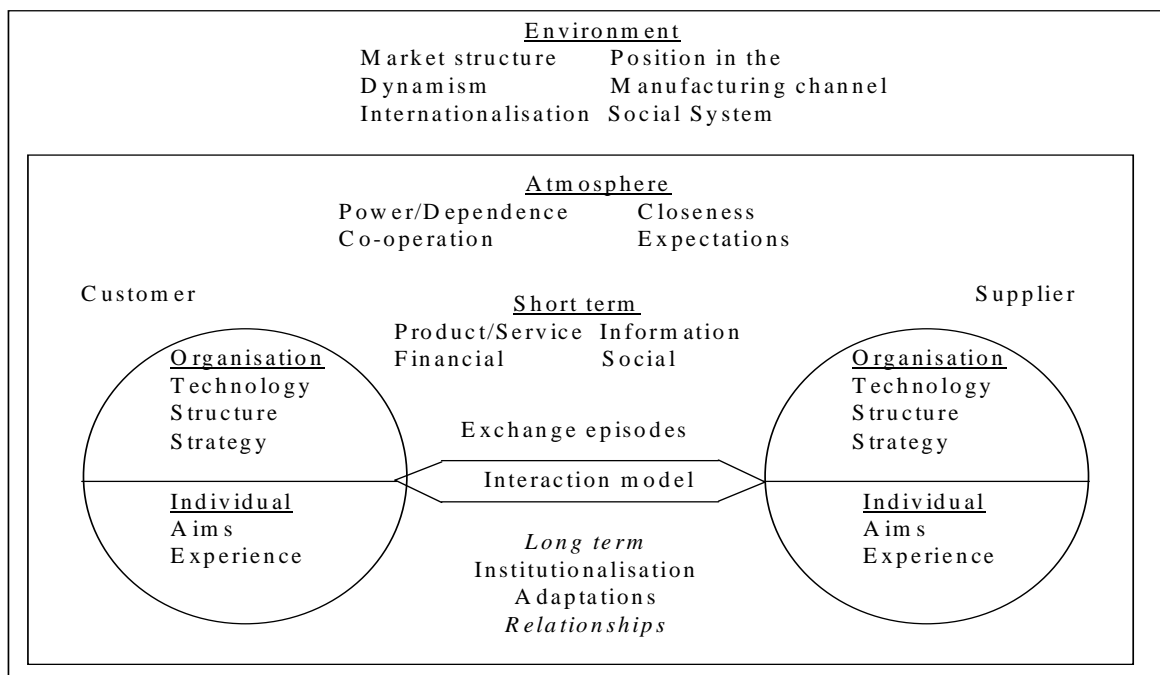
Environment
Market structure Position in the
Dynamism Manufacturing channel
Internationalisation Social System

Atmosphere
Power/Dependence Closeness
Co-operation Expectations

Customer

Supplier

Short term
Product/Service Information
Financial Social

Organisation
Technology
Structure
Strategy

Individual
Aims
Experience

Exchange episodes

Interaction model

Organisation
Technology
Structure
Strategy

Individual
Aims
Experience

Long term
Institutionalisation
Adaptations
Relationships